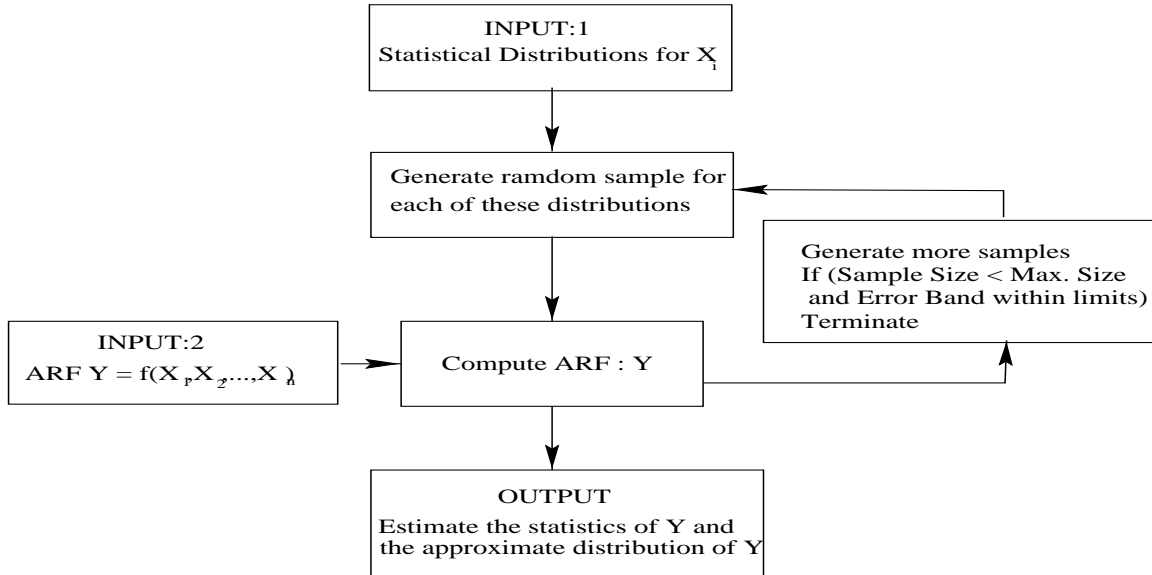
INPUT:1
Statistical Distributions for $X_i$

Generate ramdom sample for each of these distributions

Generate more samples
If (Sample Size < Max. Size and Error Band within limits)
Terminate

INPUT:2
ARF $Y = f(X_1, X_2, ..., X_n)$

Compute ARF : Y

OUTPUT
Estimate the statistics of Y and the approximate distribution of Y